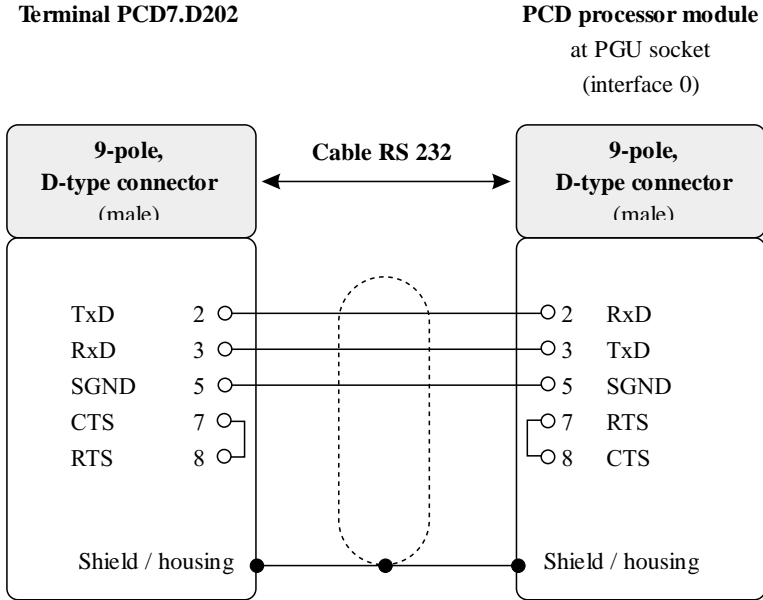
Terminal PCD7.D202

PCD processor module
at PGU socket
(interface 0)

9-pole,
D-type connector
(male)

Cable RS 232

9-pole,
D-type connector
(male)

TxD 2
RxD 3
SGND 5
CTS 7
RTS 8

2 RxD
3 TxD
5 SGND
7 RTS
8 CTS

Shield / housing

Shield / housing